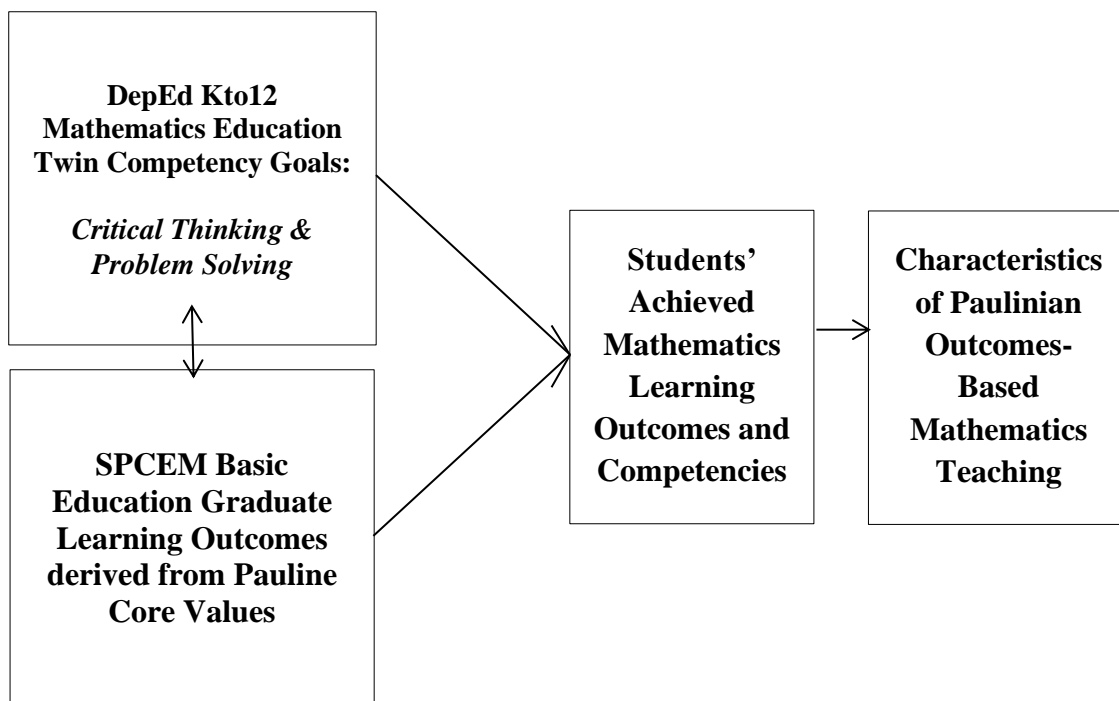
DepEd Kto12 Mathematics Education Twin Competency Goals:

*Critical Thinking & Problem Solving*

SPCEM Basic Education Graduate Learning Outcomes derived from Pauline Core Values

Students' Achieved Mathematics Learning Outcomes and Competencies

Characteristics of Paulinian Outcomes-Based Mathematics Teaching